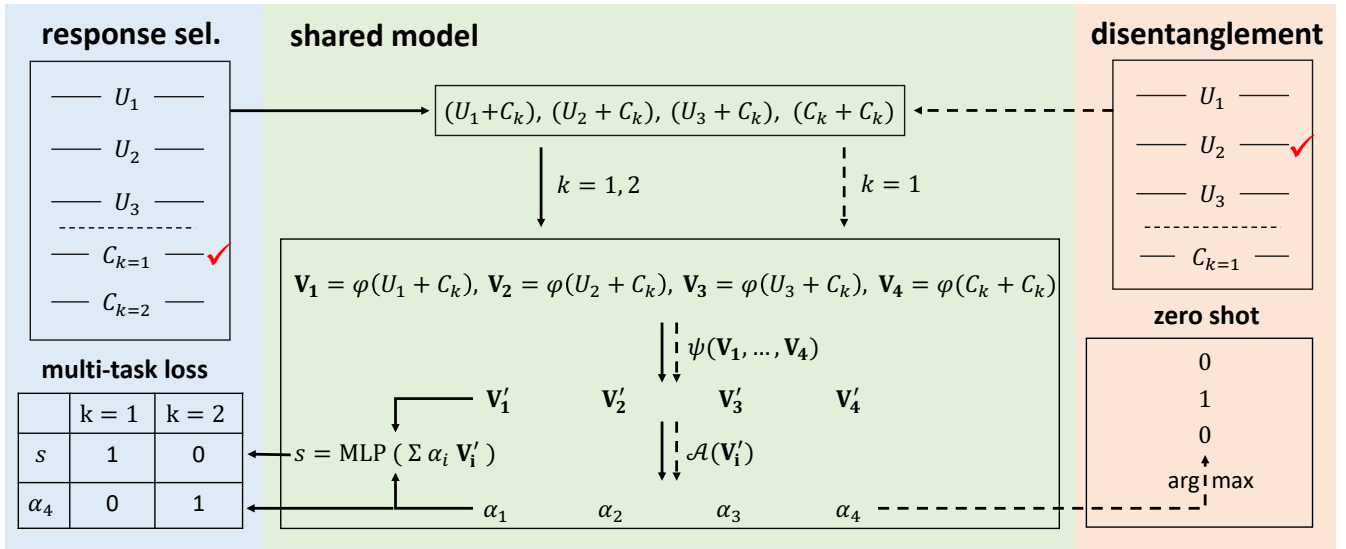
response sel.

—— $U_1$ ——

—— $U_2$ ——

—— $U_3$ ——

—— $C_{k=1}$ —— ✓

—— $C_{k=2}$ ——

multi-task loss

| | k = 1 | k = 2 |
|---|---|---|
| $s$ | 1 | 0 |
| $\alpha_4$ | 0 | 1 |

shared model

$(U_1+C_k)$, $(U_2+C_k)$, $(U_3+C_k)$, $(C_k+C_k)$

$k = 1, 2$

$k = 1$

$\mathbf{V_1} = \varphi(U_1+C_k)$, $\mathbf{V_2} = \varphi(U_2+C_k)$, $\mathbf{V_3} = \varphi(U_3+C_k)$, $\mathbf{V_4} = \varphi(C_k+C_k)$

$\psi(\mathbf{V_1}, \ldots, \mathbf{V_4})$

$\mathbf{V_1'}$ $\mathbf{V_2'}$ $\mathbf{V_3'}$ $\mathbf{V_4'}$

$s = \mathrm{MLP}\ (\Sigma\, \alpha_i\, \mathbf{V_i'})$

$\mathcal{A}(\mathbf{V_i'})$

$\alpha_1$ $\alpha_2$ $\alpha_3$ $\alpha_4$

disentanglement

—— $U_1$ ——

—— $U_2$ —— ✓

—— $U_3$ ——

—— $C_{k=1}$ ——

zero shot

0

1

0

arg max